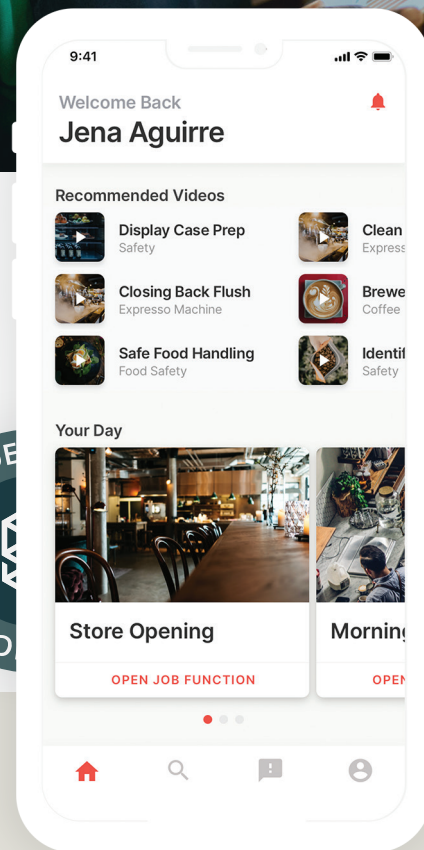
9:41

Welcome Back
Jena Aguirre

Recommended Videos

Display Case Prep
Safety

Clean
Express

Closing Back Flush
Expresso Machine

Brewe
Coffee

Safe Food Handling
Food Safety

Identif
Safety

Your Day

Store Opening
OPEN JOB FUNCTION

Mornin
OPEN